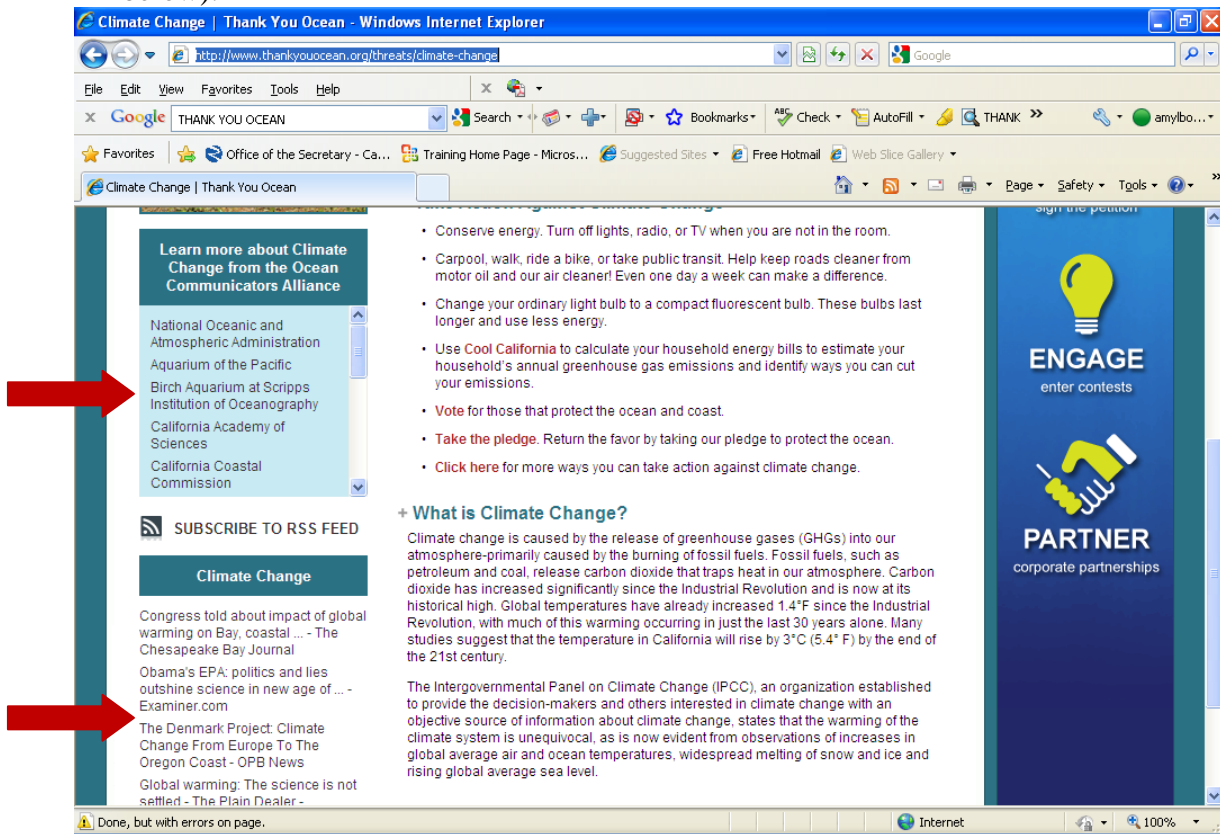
Climate Change | Thank You Ocean - Windows Internet Explorer

http://www.thankyouocean.org/threats/climate-change

Google

File Edit View Favorites Tools Help

Google THANK YOU OCEAN Search Bookmarks Check AutoFill THANK » amylbo...

Favorites Office of the Secretary - Ca... Training Home Page - Micros... Suggested Sites Free Hotmail Web Slice Gallery

Climate Change | Thank You Ocean

Page Safety Tools

Learn more about Climate Change from the Ocean Communicators Alliance

National Oceanic and Atmospheric Administration
Aquarium of the Pacific
Birch Aquarium at Scripps Institution of Oceanography
California Academy of Sciences
California Coastal Commission

SUBSCRIBE TO RSS FEED

Climate Change

Congress told about impact of global warming on Bay, coastal ... - The Chesapeake Bay Journal
Obama's EPA: politics and lies outshine science in new age of ... - Examiner.com
The Denmark Project: Climate Change From Europe To The Oregon Coast - OPB News
Global warming: The science is not settled - The Plain Dealer -

• Conserve energy. Turn off lights, radio, or TV when you are not in the room.
• Carpool, walk, ride a bike, or take public transit. Help keep roads cleaner from motor oil and our air cleaner! Even one day a week can make a difference.
• Change your ordinary light bulb to a compact fluorescent bulb. These bulbs last longer and use less energy.
• Use Cool California to calculate your household energy bills to estimate your household's annual greenhouse gas emissions and identify ways you can cut your emissions.
• Vote for those that protect the ocean and coast.
• Take the pledge. Return the favor by taking our pledge to protect the ocean.
• Click here for more ways you can take action against climate change.

+ What is Climate Change?

Climate change is caused by the release of greenhouse gases (GHGs) into our atmosphere-primarily caused by the burning of fossil fuels. Fossil fuels, such as petroleum and coal, release carbon dioxide that traps heat in our atmosphere. Carbon dioxide has increased significantly since the Industrial Revolution and is now at its historical high. Global temperatures have already increased 1.4°F since the Industrial Revolution, with much of this warming occurring in just the last 30 years alone. Many studies suggest that the temperature in California will rise by 3°C (5.4° F) by the end of the 21st century.

The Intergovernmental Panel on Climate Change (IPCC), an organization established to provide the decision-makers and others interested in climate change with an objective source of information about climate change, states that the warming of the climate system is unequivocal, as is now evident from observations of increases in global average air and ocean temperatures, widespread melting of snow and ice and rising global average sea level.

sign the petition

ENGAGE
enter contests

PARTNER
corporate partnerships

Done, but with errors on page.

Internet

100%